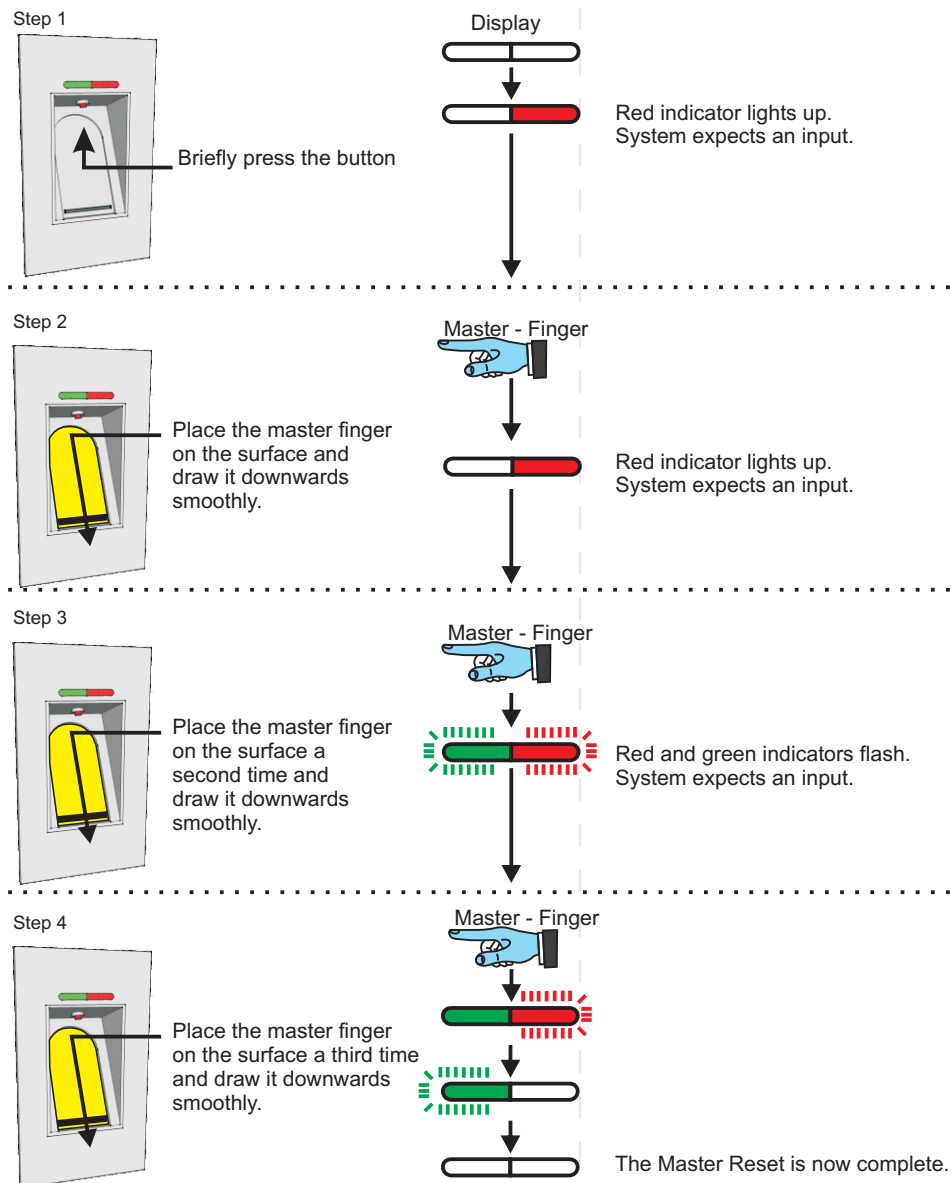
Step 1

Display

Briefly press the button

Red indicator lights up.
System expects an input.

Step 2

Master - Finger

Place the master finger on the surface and draw it downwards smoothly.

Red indicator lights up.
System expects an input.

Step 3

Master - Finger

Place the master finger on the surface a second time and draw it downwards smoothly.

Red and green indicators flash.
System expects an input.

Step 4

Master - Finger

Place the master finger on the surface a third time and draw it downwards smoothly.

The Master Reset is now complete.